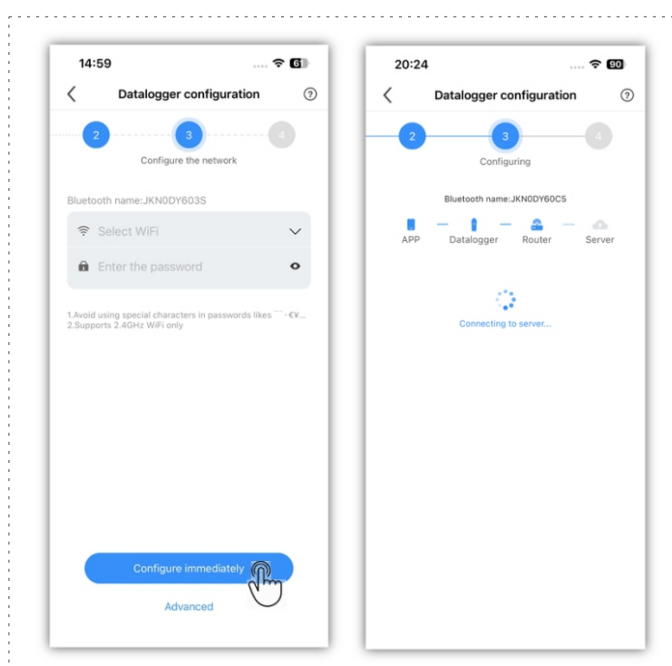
14:59

Datalogger configuration

2

3

4

Configure the network

Bluetooth name:JKN0DY603S

Select WiFi

Enter the password

1.Avoid using special characters in passwords likes ¨ ~ €¥...
2.Supports 2.4GHz WiFi only

Configure immediately

Advanced

20:24

90

Datalogger configuration

2

3

4

Configuring

Bluetooth name:JKN0DY60C5

APP

Datalogger

Router

Server

Connecting to server...